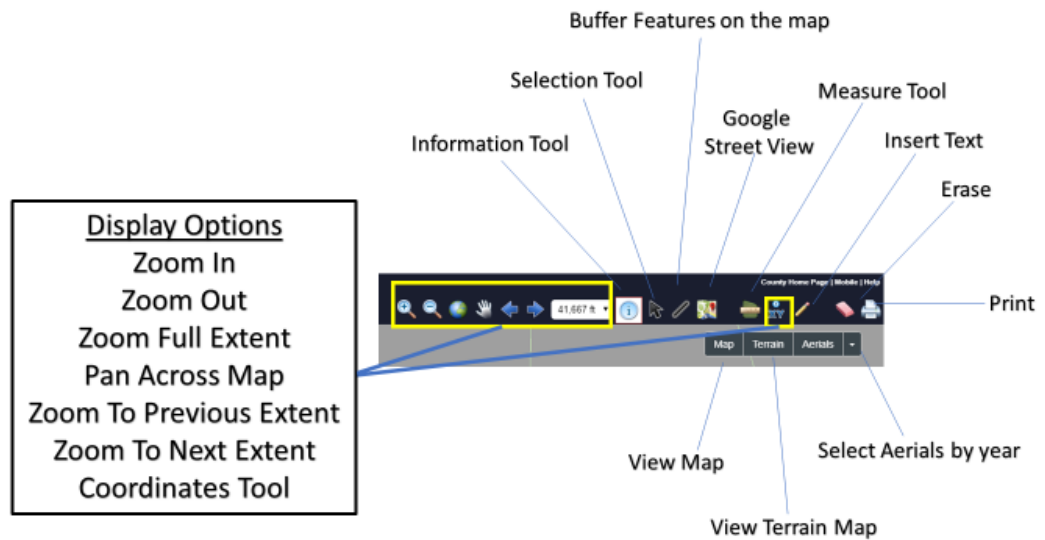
Buffer Features on the map

Selection Tool

Measure Tool

Google Street View

Information Tool

Insert Text

Erase

Display Options
Zoom In
Zoom Out
Zoom Full Extent
Pan Across Map
Zoom To Previous Extent
Zoom To Next Extent
Coordinates Tool

County Home Page | Mobile | Help

41,667 ft

XY

Print

Map

Terrain

Aerials

View Map

Select Aerials by year

View Terrain Map